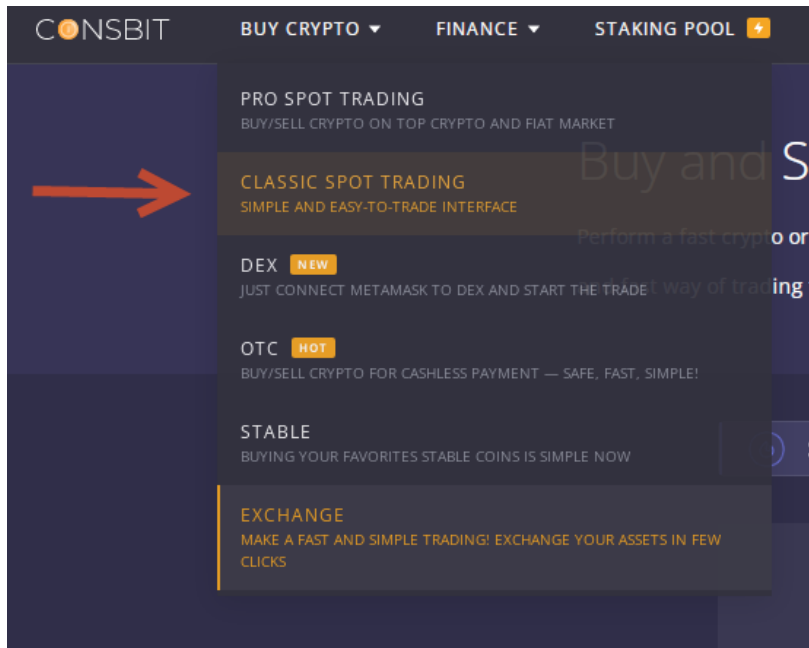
CONSBIT BUY CRYPTO FINANCE STAKING POOL

PRO SPOT TRADING
BUY/SELL CRYPTO ON TOP CRYPTO AND FIAT MARKET

CLASSIC SPOT TRADING
SIMPLE AND EASY-TO-TRADE INTERFACE

DEX NEW
JUST CONNECT METAMASK TO DEX AND START THE TRADE

OTC HOT
BUY/SELL CRYPTO FOR CASHLESS PAYMENT — SAFE, FAST, SIMPLE!

STABLE
BUYING YOUR FAVORITES STABLE COINS IS SIMPLE NOW

EXCHANGE
MAKE A FAST AND SIMPLE TRADING! EXCHANGE YOUR ASSETS IN FEW CLICKS

Buy and S
Perform a fast crypto or
and fast way of trading